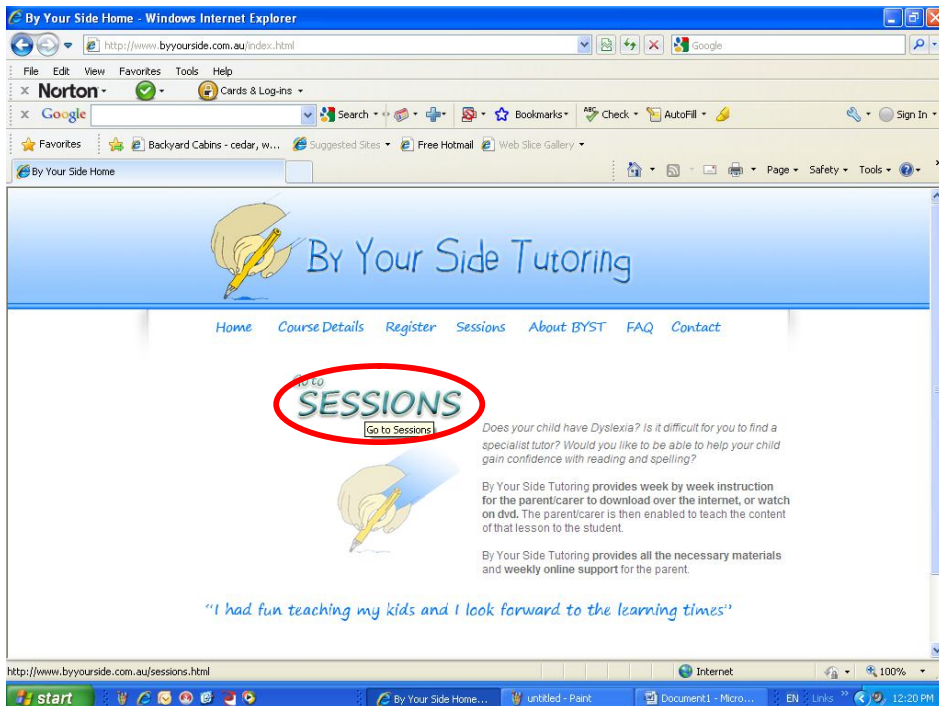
By Your Side Home - Windows Internet Explorer

http://www.byyourside.com.au/index.html

Google

File Edit View Favorites Tools Help

Norton

Cards & Log-ins

Google

Search Bookmarks Check AutoFill Sign In

Favorites Backyard Cabins - cedar, w... Suggested Sites Free Hotmail Web Slice Gallery

By Your Side Home

Page Safety Tools

By Your Side Tutoring

Home Course Details Register Sessions About BYST FAQ Contact

Go to SESSIONS

Go to Sessions

Does your child have Dyslexia? Is it difficult for you to find a specialist tutor? Would you like to be able to help your child gain confidence with reading and spelling?

By Your Side Tutoring provides week by week instruction for the parent/carer to download over the internet, or watch on dvd. The parent/carer is then enabled to teach the content of that lesson to the student.

By Your Side Tutoring provides all the necessary materials and weekly online support for the parent.

"I had fun teaching my kids and I look forward to the learning times"

http://www.byyourside.com.au/sessions.html

Internet

100%

start

By Your Side Home... untitled - Paint Document1 - Micro... EN Links 12:20 PM